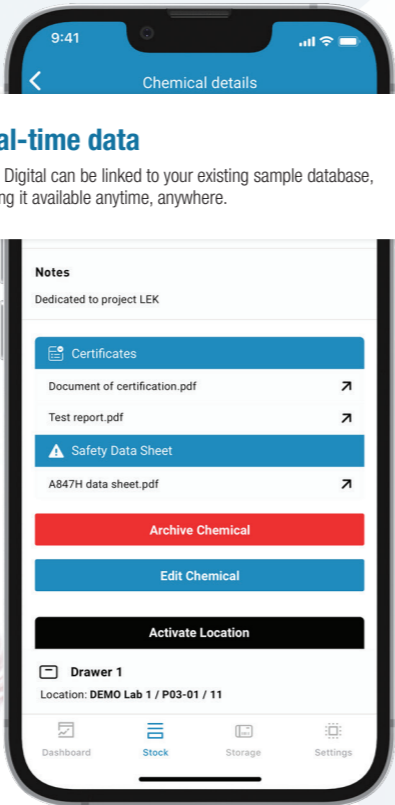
9:41

Chemical details

al-time data

Digital can be linked to your existing sample database, ng it available anytime, anywhere.

Notes

Dedicated to project LEK

Certificates

Document of certification.pdf

Test report.pdf

Safety Data Sheet

A847H data sheet.pdf

Archive Chemical

Edit Chemical

Activate Location

Drawer 1

Location: DEMO Lab 1 / P03-01 / 11

Dashboard

Stock

Storage

Settings